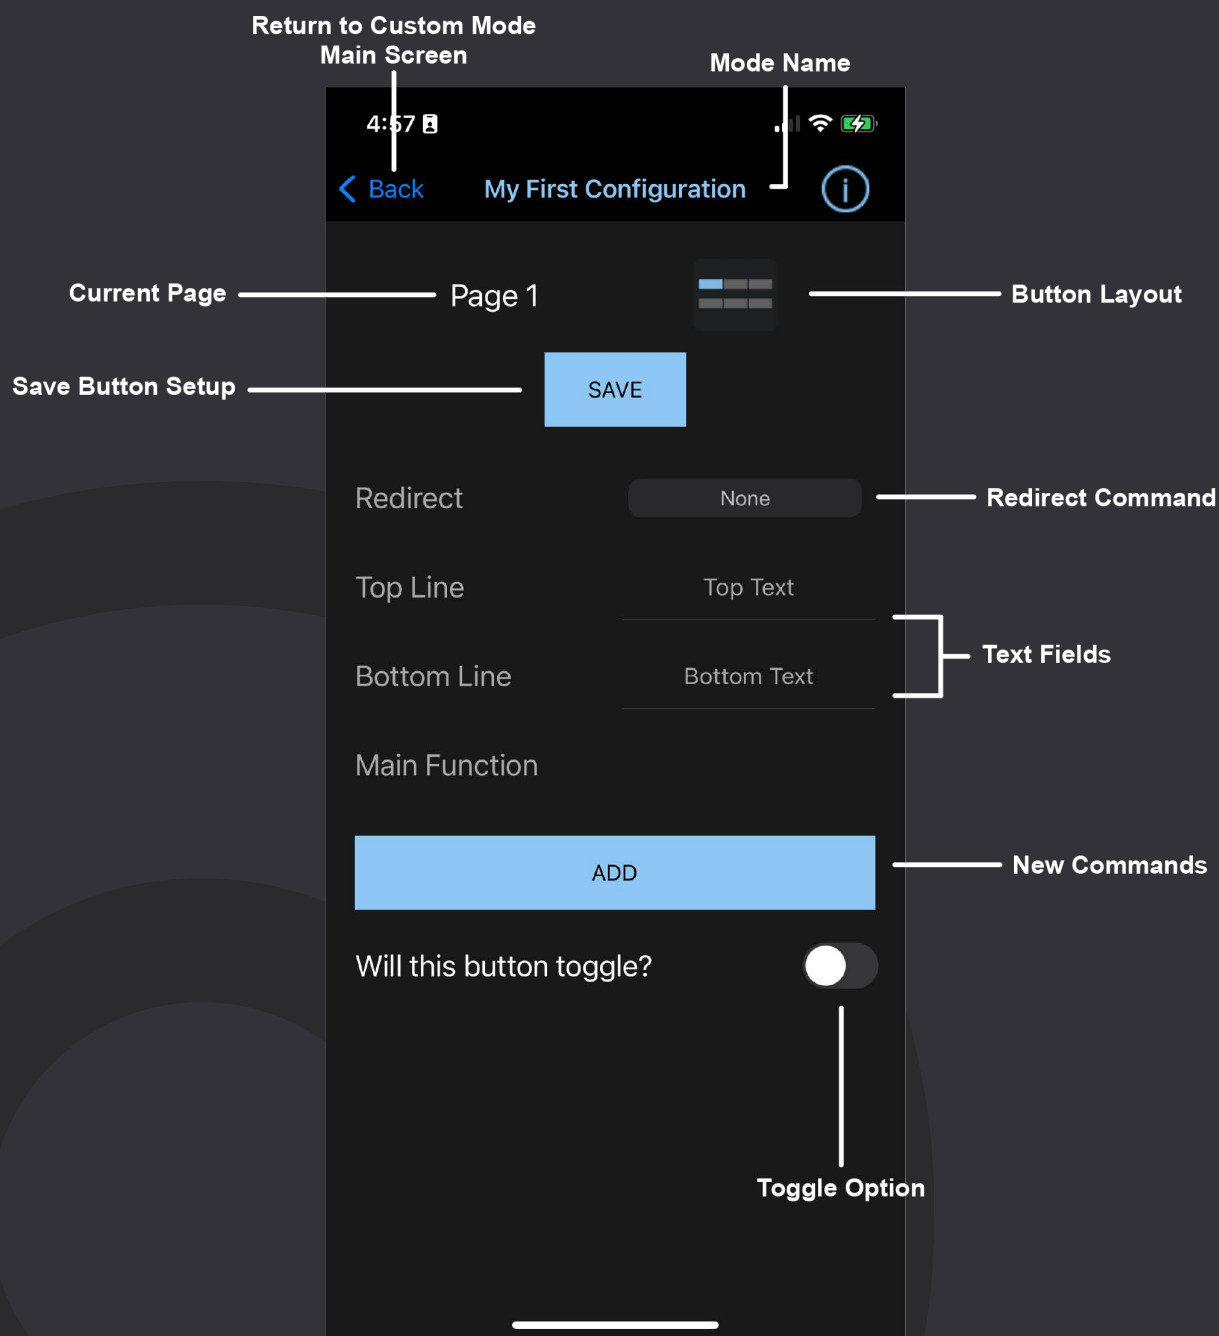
Return to Custom Mode
Main Screen

Mode Name

4:57

Back

My First Configuration

Current Page

Page 1

Button Layout

Save Button Setup

SAVE

Redirect

None

Redirect Command

Top Line

Top Text

Text Fields

Bottom Line

Bottom Text

Main Function

ADD

New Commands

Will this button toggle?

Toggle Option